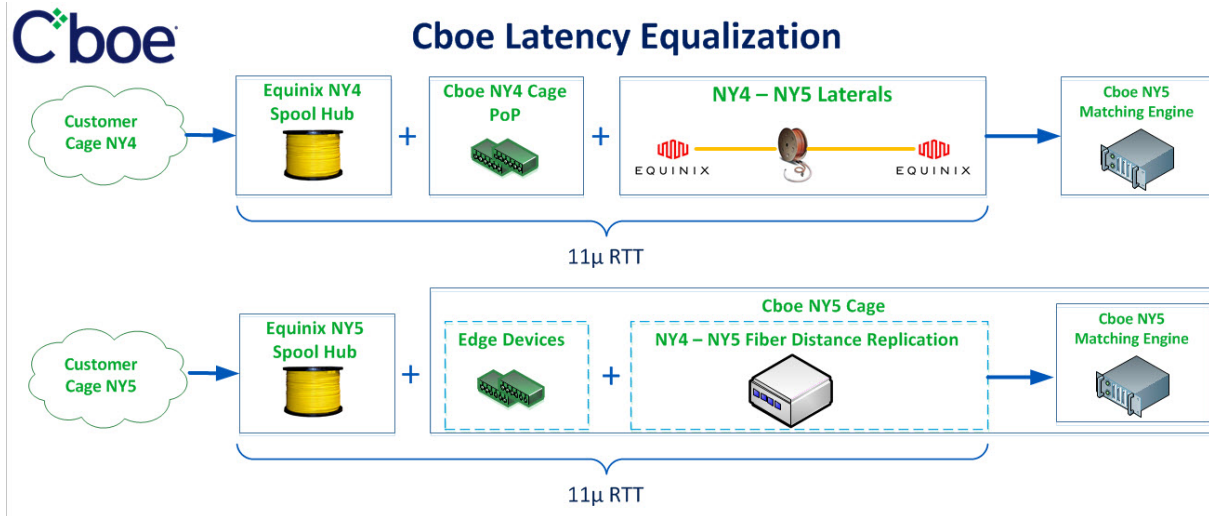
Cboe

Cboe Latency Equalization

Customer Cage NY4

Equinix NY4 Spool Hub

+

Cboe NY4 Cage PoP

+

NY4 – NY5 Laterals

EQUINIX

EQUINIX

Cboe NY5 Matching Engine

11µ RTT

Customer Cage NY5

Equinix NY5 Spool Hub

+

Cboe NY5 Cage

Edge Devices

+

NY4 – NY5 Fiber Distance Replication

Cboe NY5 Matching Engine

11µ RTT